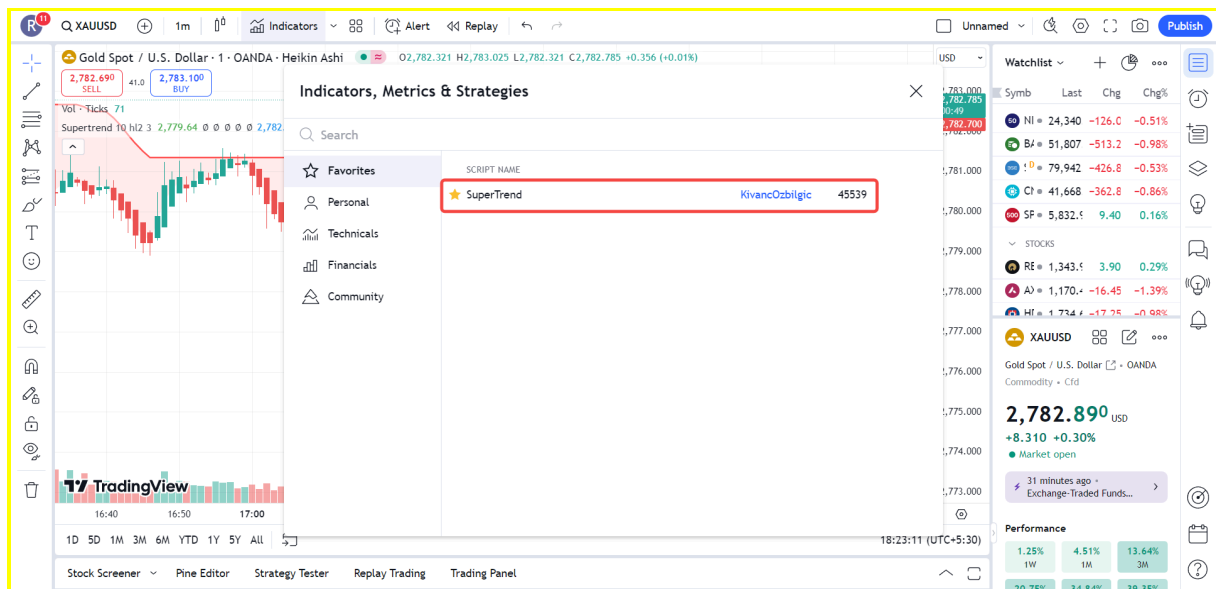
R 11 XAUUSD 1m Indicators Alert Replay Unnamed Publish

Gold Spot / U.S. Dollar · 1 · OANDA · Heikin Ashi O2,782.321 H2,783.025 L2,782.321 C2,782.785 +0.356 (+0.01%)

2,782.690 SELL 41.0 2,783.100 BUY

Vol · Ticks 71

Supertrend 10 hl2 3 2,779.64 0 0 0 0 0 2,782.

USD

2,783.000 2,782.785 00:49 2,782.700 2,782.000 2,781.000 2,780.000 2,779.000 2,778.000 2,777.000 2,776.000 2,775.000 2,774.000 2,773.000

TradingView

16:40 16:50 17:00

1D 5D 1M 3M 6M YTD 1Y 5Y All

18:23:11 (UTC+5:30)

Stock Screener Pine Editor Strategy Tester Replay Trading Trading Panel

Indicators, Metrics & Strategies

Search

Favorites
Personal
Technicals
Financials
Community

SCRIPT NAME

SuperTrend KivancOzbilgic 45539

Watchlist

Symb Last Chg Chg%

NI 24,340 -126.0 -0.51%
BA 51,807 -513.2 -0.98%
79,942 -426.8 -0.53%
CN 41,668 -362.8 -0.86%
SF 5,832.9 9.40 0.16%

STOCKS

RE 1,343.9 3.90 0.29%
A 1,170.4 -16.45 -1.39%
HI 1,734.6 -17.25 -0.98%

XAUUSD

Gold Spot / U.S. Dollar · OANDA
Commodity · Cfd

2,782.890 USD
+8.310 +0.30%
Market open

31 minutes ago · Exchange-Traded Funds...

Performance

| 1.25% 1W | 4.51% 1M | 13.64% 3M |